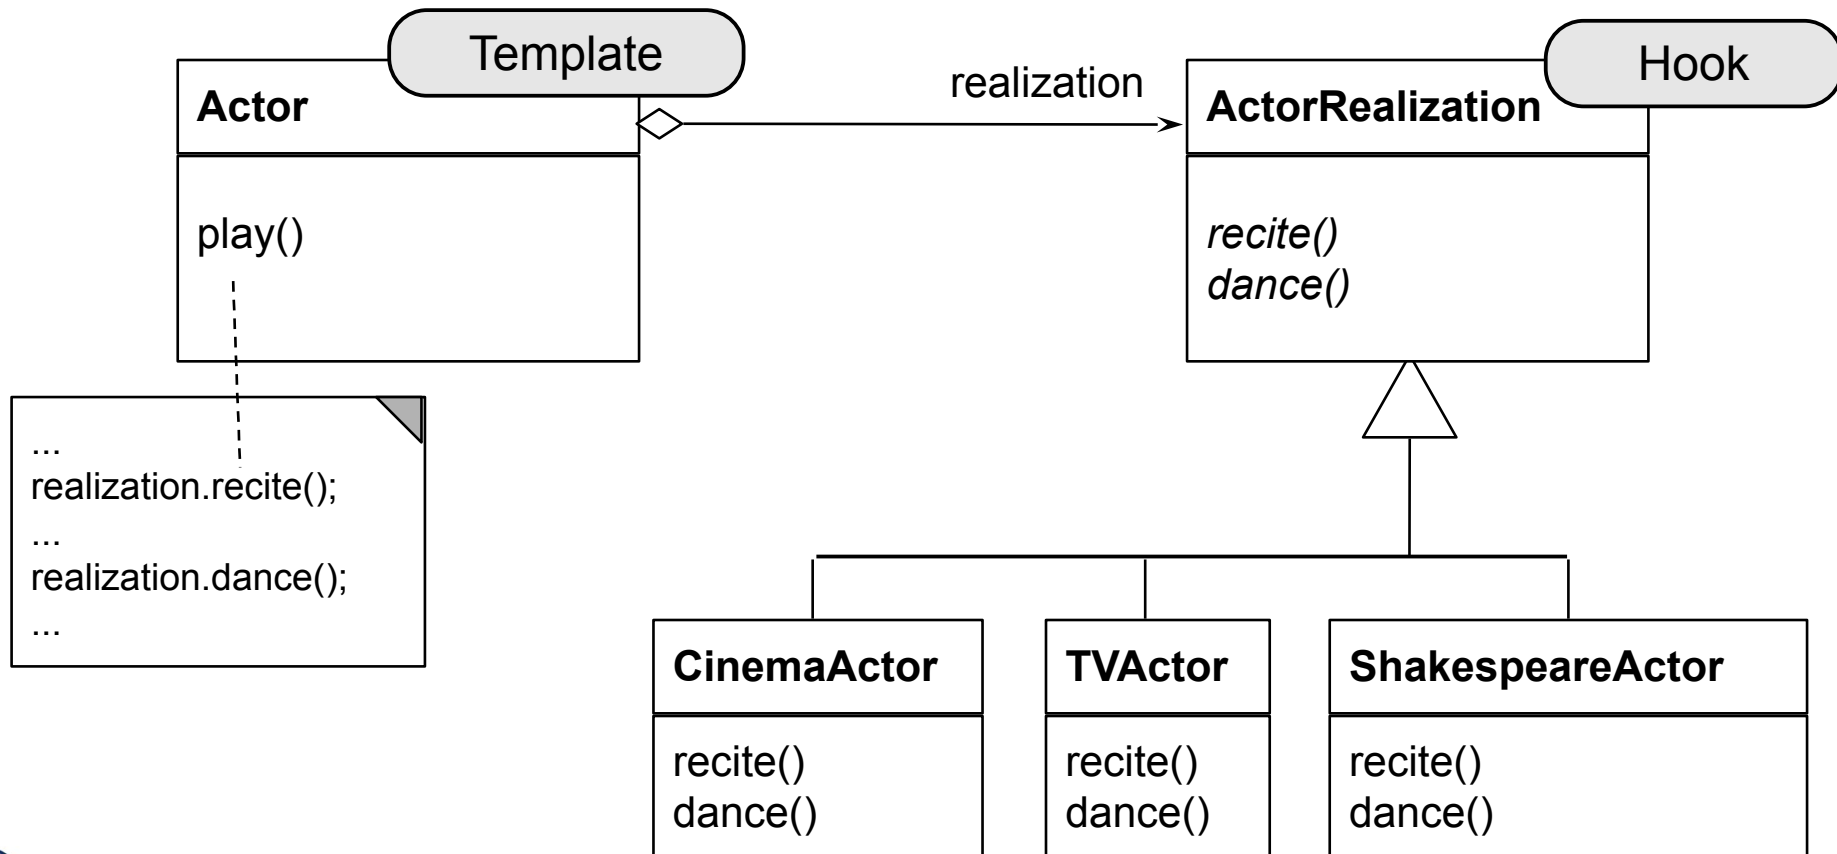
Template
Actor
play()

...
realization.recite();
...
realization.dance();
...

realization

Hook
ActorRealization
*recite()*
*dance()*

CinemaActor
recite()
dance()

TVActor
recite()
dance()

ShakespeareActor
recite()
dance()